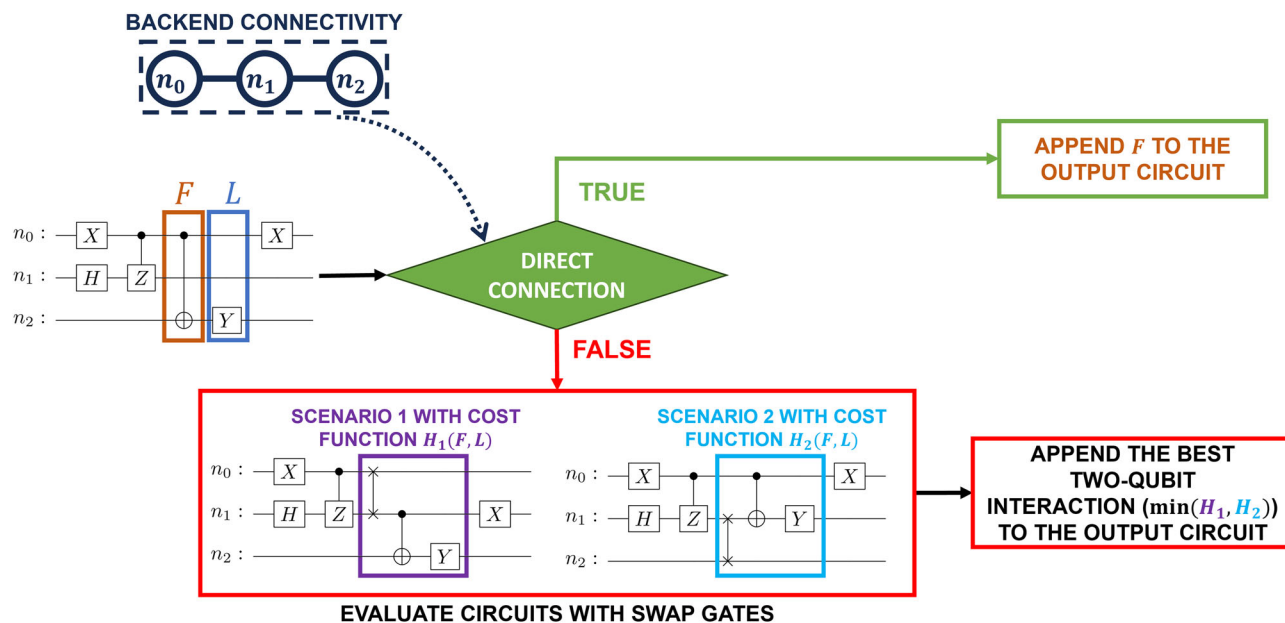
BACKEND CONNECTIVITY

$n_0$ $n_1$ $n_2$

$F$ $L$

$n_0:$ $X$ $X$

$n_1:$ $H$ $Z$

$n_2:$ $Y$

TRUE

APPEND $F$ TO THE OUTPUT CIRCUIT

DIRECT CONNECTION

FALSE

SCENARIO 1 WITH COST FUNCTION $H_1(F, L)$

$n_0:$ $X$

$n_1:$ $H$ $Z$ $X$

$n_2:$ $Y$

SCENARIO 2 WITH COST FUNCTION $H_2(F, L)$

$n_0:$ $X$ $X$

$n_1:$ $H$ $Z$ $Y$

$n_2:$

APPEND THE BEST TWO-QUBIT INTERACTION ($\min(H_1, H_2)$) TO THE OUTPUT CIRCUIT

EVALUATE CIRCUITS WITH SWAP GATES